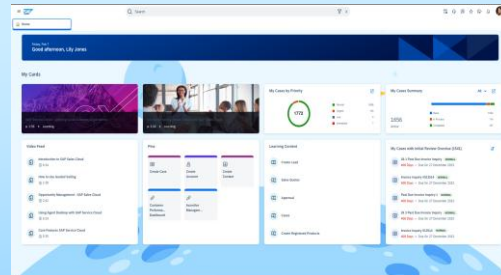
Search

Home

Good afternoon, Lily Jones

My Cards

My Cases by Priority

1772

My Cases Summary

1856

Video Feed

Introduction to SAP Sales Cloud

How to Use Guided Selling

Opportunity Management - SAP Sales Cloud

Using Agent Desktop with SAP Service Cloud

Core Features SAP Service Cloud

Pins

Create Case

Create Account

Create Contact

Customer Perfoma... Dashboard

Specialist Managem...

Learning Content

Create Lead

Sales Quotes

Approval

Users

Create Registered Products

My Cases with Initial Review Overdue (1536)